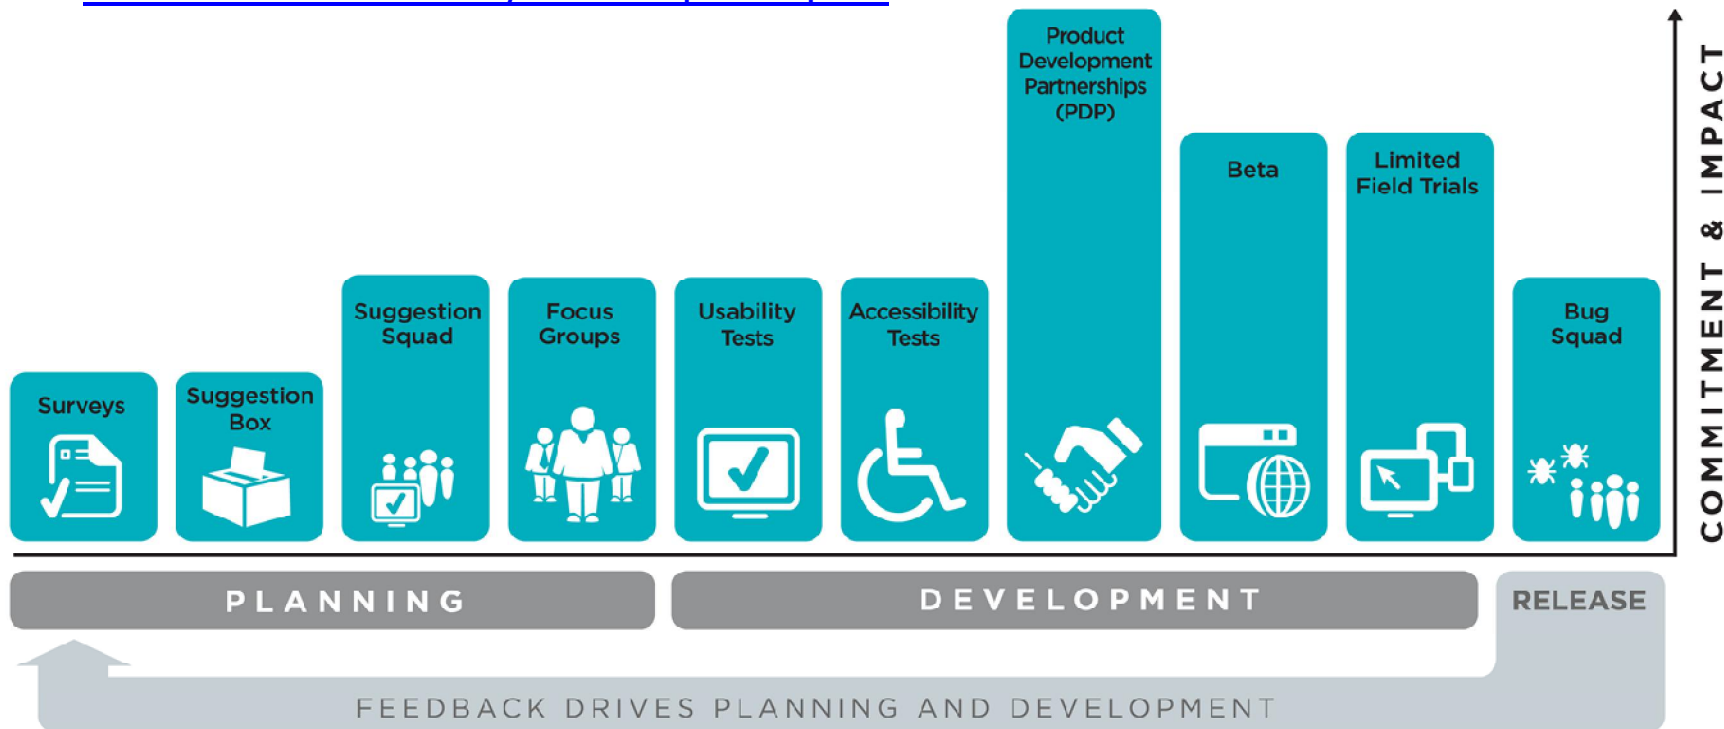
Surveys

Suggestion Box

Suggestion Squad

Focus Groups

Usability Tests

Accessibility Tests

Product Development Partnerships (PDP)

Beta

Limited Field Trials

Bug Squad

COMMITMENT & IMPACT

PLANNING

DEVELOPMENT

RELEASE

FEEDBACK DRIVES PLANNING AND DEVELOPMENT